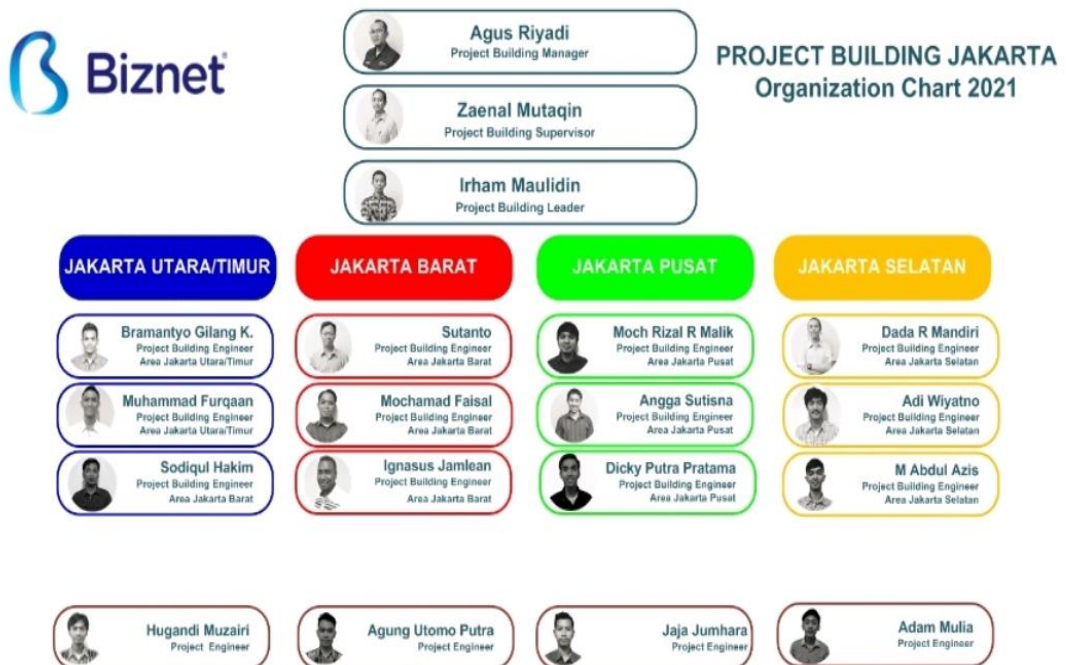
Biznet

Agus Riyadi
Project Building Manager

Zaenal Mutaqin
Project Building Supervisor

Irham Maulidin
Project Building Leader

PROJECT BUILDING JAKARTA
Organization Chart 2021

JAKARTA UTARA/TIMUR

Bramantyo Gilang K.
Project Building Engineer
Area Jakarta Utara/Timur

Muhammad Furqaan
Project Building Engineer
Area Jakarta Utara/Timur

Sodiqul Hakim
Project Building Engineer
Area Jakarta Barat

Hugandi Muzairi
Project Engineer

JAKARTA BARAT

Sutanto
Project Building Engineer
Area Jakarta Barat

Mochamad Faisal
Project Building Engineer
Area Jakarta Barat

Ignasus Jamlean
Project Building Engineer
Area Jakarta Barat

Agung Utomo Putra
Project Engineer

JAKARTA PUSAT

Moch Rizal R Malik
Project Building Engineer
Area Jakarta Pusat

Angga Sutisna
Project Building Engineer
Area Jakarta Pusat

Dicky Putra Pratama
Project Building Engineer
Area Jakarta Pusat

Jaja Jumhara
Project Engineer

JAKARTA SELATAN

Dada R Mandiri
Project Building Engineer
Area Jakarta Selatan

Adi Wiyatno
Project Building Engineer
Area Jakarta Selatan

M Abdul Azis
Project Building Engineer
Area Jakarta Selatan

Adam Mulia
Project Engineer